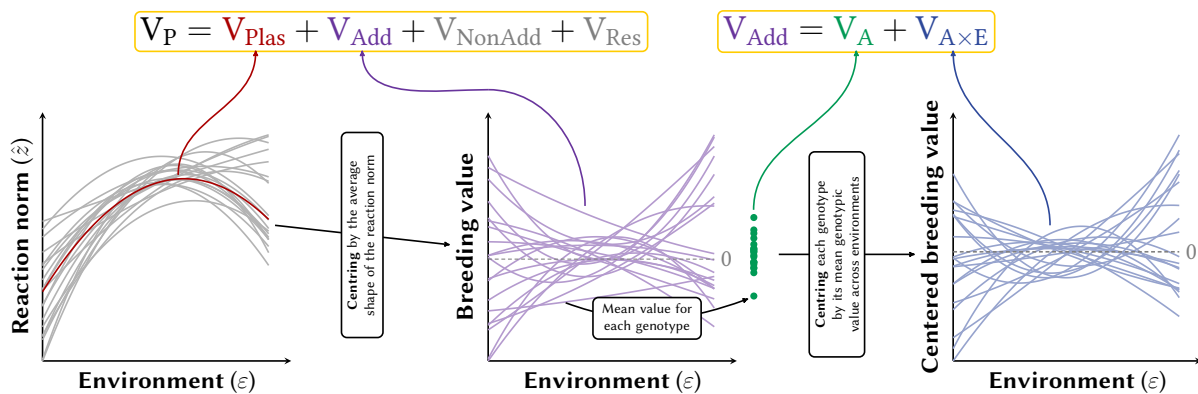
$V_P = V_{Plas} + V_{Add} + V_{NonAdd} + V_{Res}$

$V_{Add} = V_A + V_{A\times E}$

Reaction norm ($\hat{z}$)

Environment ($\varepsilon$)

Centring by the average shape of the reaction norm

Breeding value

0

Mean value for each genotype

Environment ($\varepsilon$)

Centring each genotype by its mean genotypic value across environments

Centered breeding value

0

Environment ($\varepsilon$)